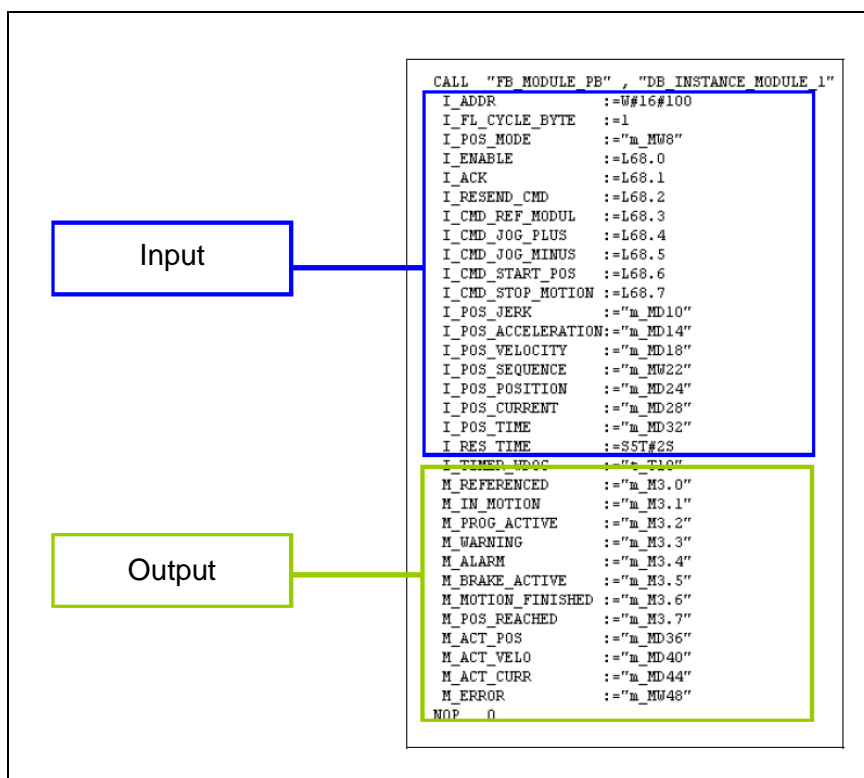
Input

Output

CALL "FB_MODULE_PB" , "DB_INSTANCE_MODULE_1"
I_ADDR :=W#16#100
I_FL_CYCLE_BYTE :=1
I_POS_MODE :="m_MW8"
I_ENABLE :=L68.0
I_ACK :=L68.1
I_RESEND_CMD :=L68.2
I_CMD_REF_MODUL :=L68.3
I_CMD_JOG_PLUS :=L68.4
I_CMD_JOG_MINUS :=L68.5
I_CMD_START_POS :=L68.6
I_CMD_STOP_MOTION :=L68.7
I_POS_JERK :="m_MD10"
I_POS_ACCELERATION:="m_MD14"
I_POS_VELOCITY :="m_MD18"
I_POS_SEQUENCE :="m_MW22"
I_POS_POSITION :="m_MD24"
I_POS_CURRENT :="m_MD28"
I_POS_TIME :="m_MD32"
I_RES_TIME :=S5T#2S
I_TIMER_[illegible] :="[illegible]"
M_REFERENCED :="m_M3.0"
M_IN_MOTION :="m_M3.1"
M_PROG_ACTIVE :="m_M3.2"
M_WARNING :="m_M3.3"
M_ALARM :="m_M3.4"
M_BRAKE_ACTIVE :="m_M3.5"
M_MOTION_FINISHED :="m_M3.6"
M_POS_REACHED :="m_M3.7"
M_ACT_POS :="m_MD36"
M_ACT_VELO :="m_MD40"
M_ACT_CURR :="m_MD44"
M_ERROR :="m_MW48"
NOP 0